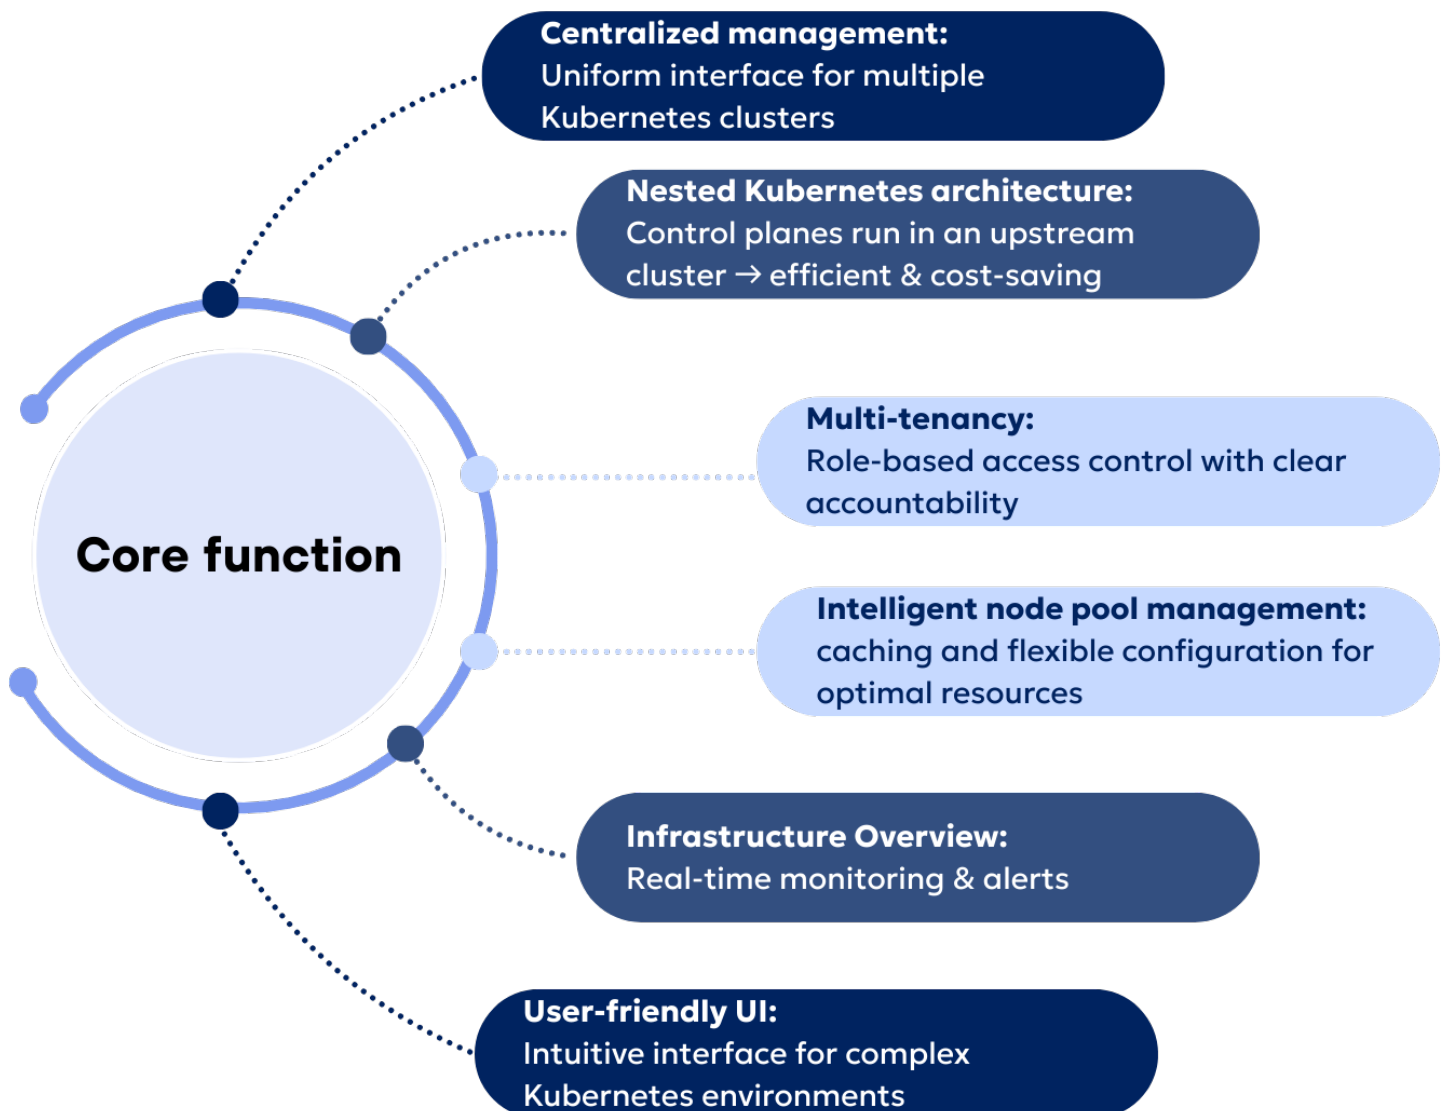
Core function

Centralized management:
Uniform interface for multiple Kubernetes clusters

Nested Kubernetes architecture:
Control planes run in an upstream cluster → efficient & cost-saving

Multi-tenancy:
Role-based access control with clear accountability

Intelligent node pool management:
caching and flexible configuration for optimal resources

Infrastructure Overview:
Real-time monitoring & alerts

User-friendly UI:
Intuitive interface for complex Kubernetes environments